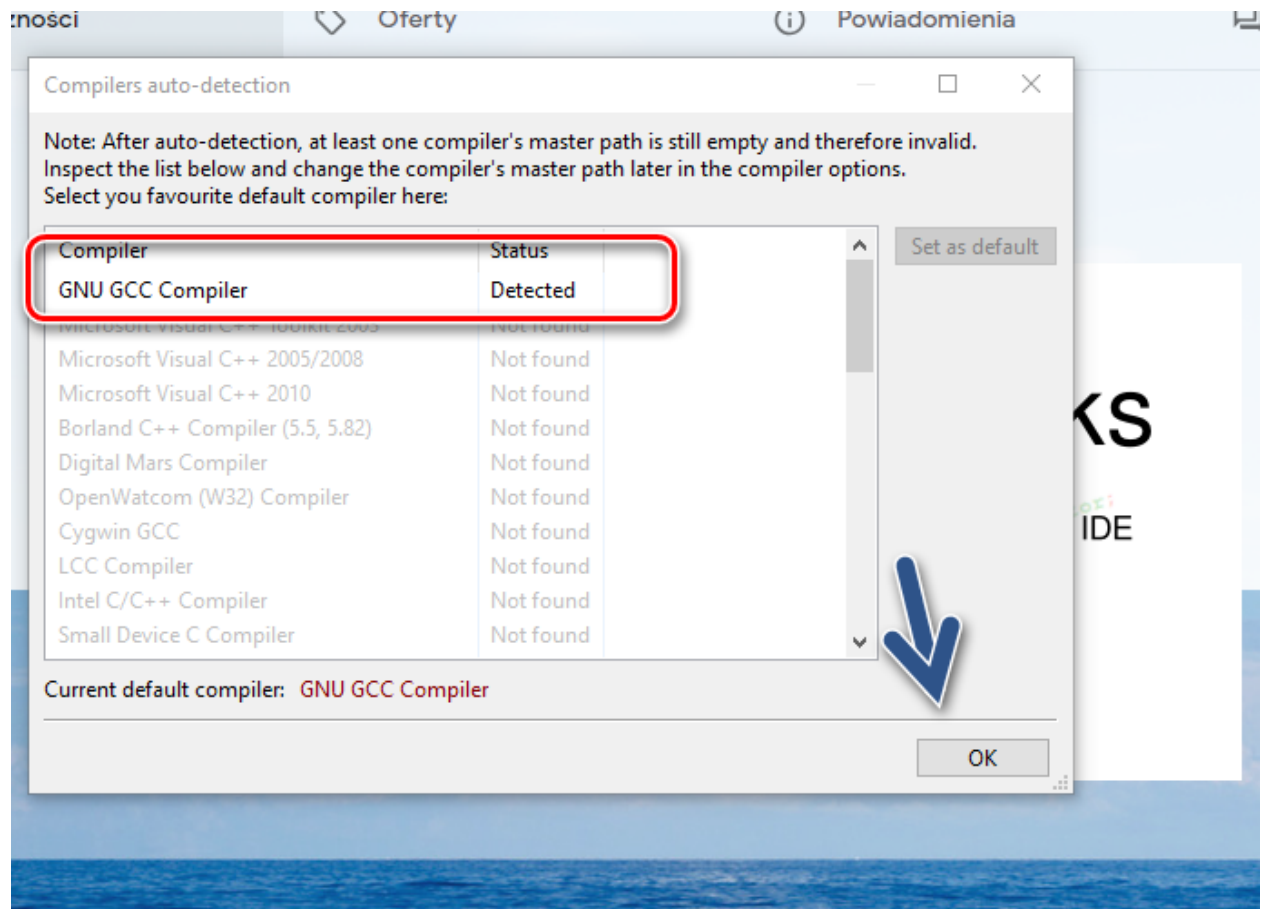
:ności Oferty Powiadomienia

Compilers auto-detection

Note: After auto-detection, at least one compiler's master path is still empty and therefore invalid. Inspect the list below and change the compiler's master path later in the compiler options. Select you favourite default compiler here:

| Compiler | Status |
|---|---|
| GNU GCC Compiler | Detected |
| Microsoft Visual C++ Toolkit 2003 | Not found |
| Microsoft Visual C++ 2005/2008 | Not found |
| Microsoft Visual C++ 2010 | Not found |
| Borland C++ Compiler (5.5, 5.82) | Not found |
| Digital Mars Compiler | Not found |
| OpenWatcom (W32) Compiler | Not found |
| Cygwin GCC | Not found |
| LCC Compiler | Not found |
| Intel C/C++ Compiler | Not found |
| Small Device C Compiler | Not found |

Set as default

Current default compiler: GNU GCC Compiler

OK

KS

IDE